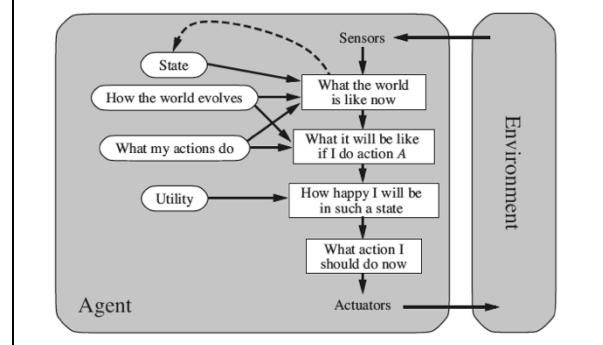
Sensors

State

How the world evolves

What my actions do

Utility

What the world is like now

What it will be like if I do action $A$

How happy I will be in such a state

What action I should do now

Agent

Actuators

Environment